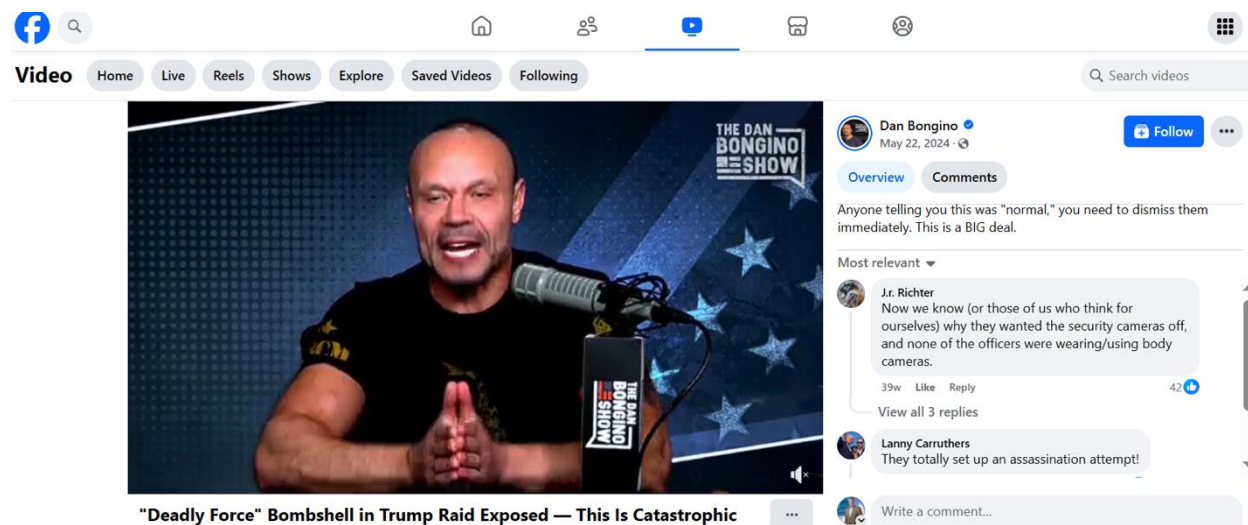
Video Home Live Reels Shows Explore Saved Videos Following

Search videos

THE DAN BONGINO SHOW

THE DAN BONGINO SHOW

Dan Bongino
May 22, 2024 ·

Follow

Overview Comments

Anyone telling you this was "normal," you need to dismiss them immediately. This is a BIG deal.

Most relevant

J.r. Richter
Now we know (or those of us who think for ourselves) why they wanted the security cameras off, and none of the officers were wearing/using body cameras.

39w Like Reply 42

View all 3 replies

Lanny Carruthers
They totally set up an assassination attempt!

Write a comment...

"Deadly Force" Bombshell in Trump Raid Exposed — This Is Catastrophic

...